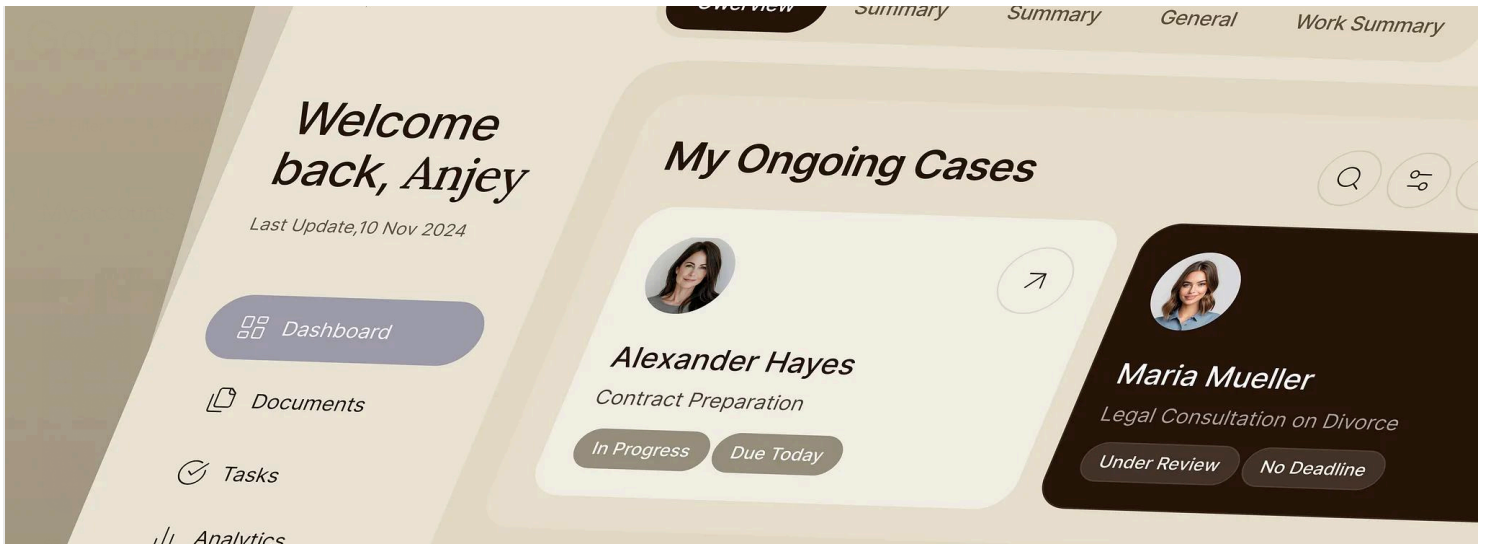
Overview Summary Summary General Work Summary

Welcome back, Anjey

Last Update,10 Nov 2024

Dashboard

Documents

Tasks

Analytics

My Ongoing Cases

Alexander Hayes

Contract Preparation

In Progress

Due Today

Maria Mueller

Legal Consultation on Divorce

Under Review

No Deadline